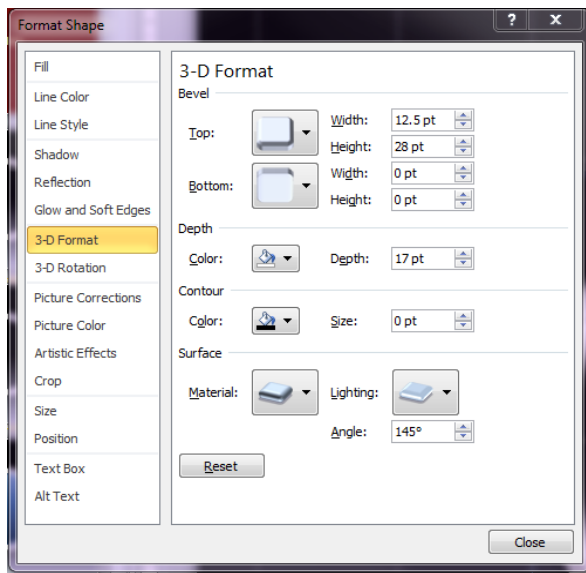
Format Shape

?

x

Fill

Line Color

Line Style

Shadow

Reflection

Glow and Soft Edges

3-D Format

3-D Rotation

Picture Corrections

Picture Color

Artistic Effects

Crop

Size

Position

Text Box

Alt Text

3-D Format

Bevel

Top:

Width: 12.5 pt

Height: 28 pt

Bottom:

Width: 0 pt

Height: 0 pt

Depth

Color:

Depth: 17 pt

Contour

Color:

Size: 0 pt

Surface

Material:

Lighting:

Angle: 145°

Reset

Close